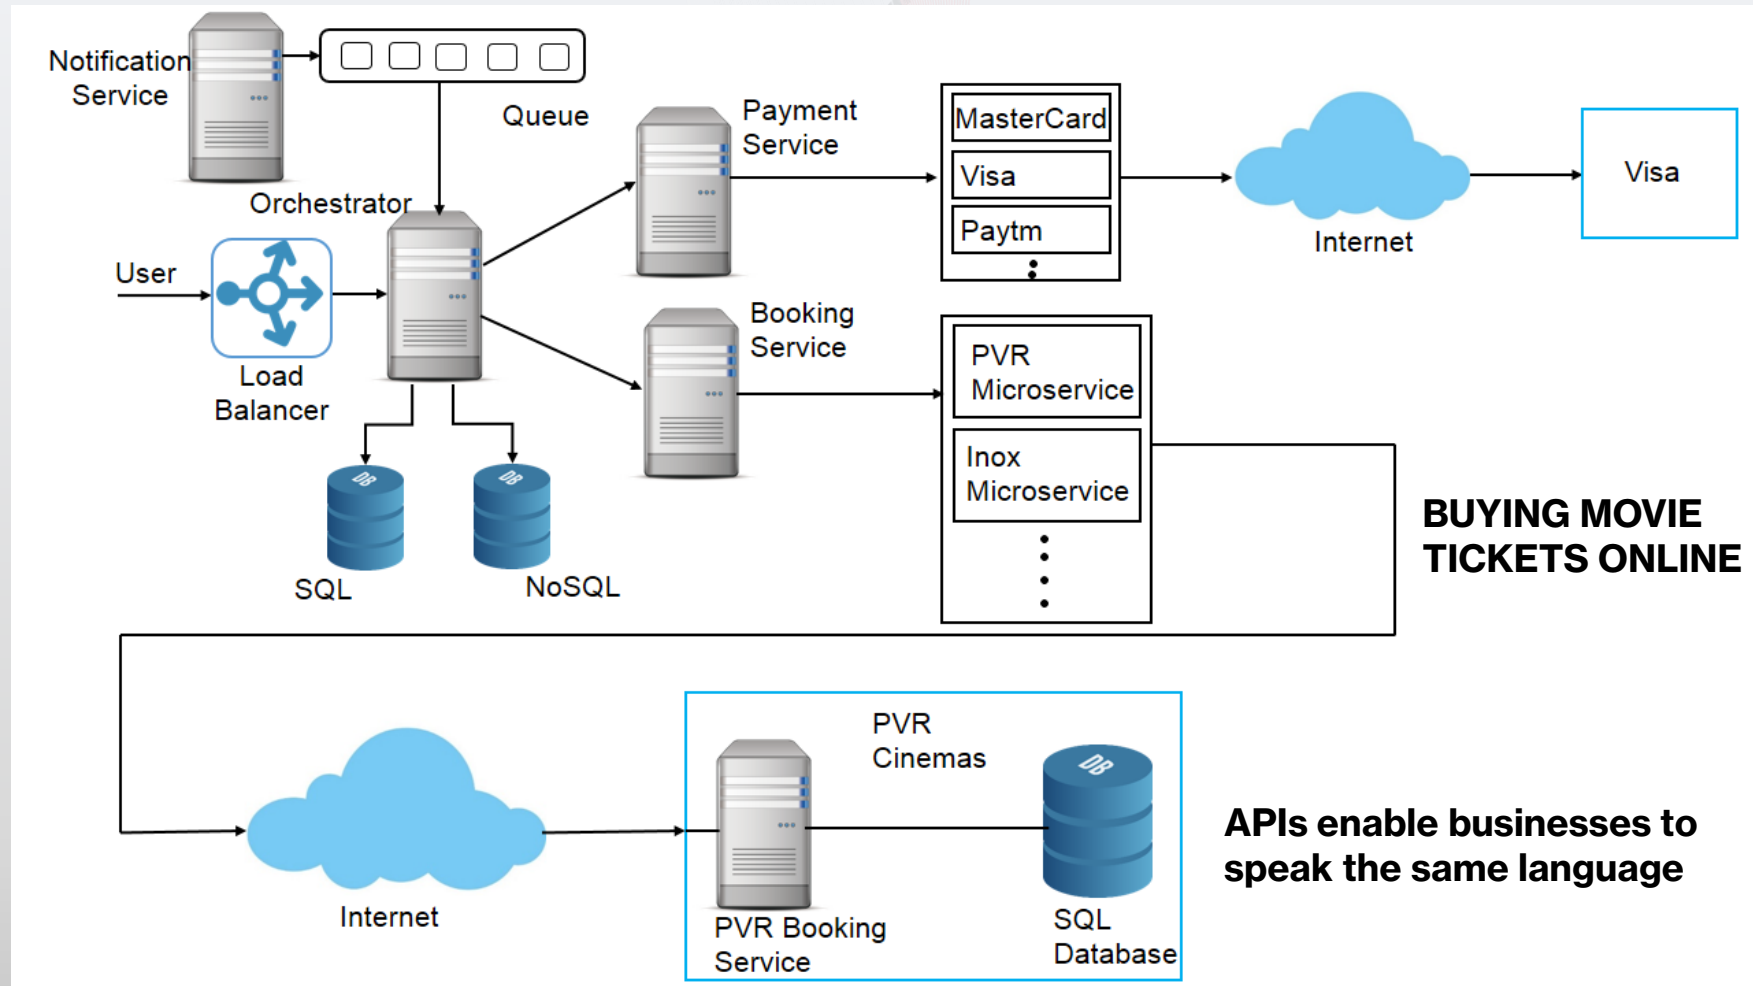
Notification Service

Queue

Payment Service

MasterCard

Visa

Paytm

Internet

Visa

Orchestrator

User

Load Balancer

Booking Service

PVR Microservice

Inox Microservice

SQL

NoSQL

BUYING MOVIE TICKETS ONLINE

PVR Cinemas

Internet

PVR Booking Service

SQL Database

APIs enable businesses to speak the same language